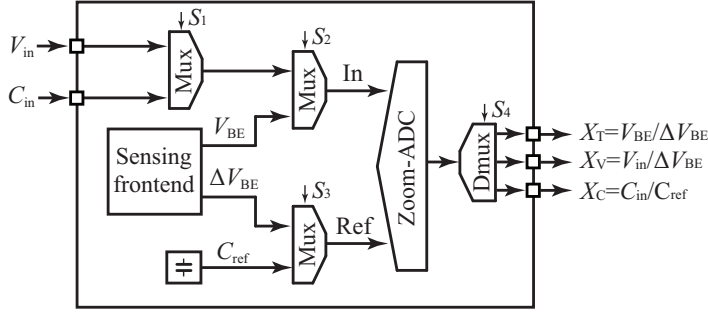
$S_1$

$V_{\text{in}}$

$C_{\text{in}}$

Mux

$S_2$

Mux

In

$V_{\text{BE}}$

Sensing frontend

$\Delta V_{\text{BE}}$

$S_3$

Mux

Ref

$C_{\text{ref}}$

Zoom-ADC

$S_4$

Dmux

$X_{\text{T}}=V_{\text{BE}}/\Delta V_{\text{BE}}$

$X_{\text{V}}=V_{\text{in}}/\Delta V_{\text{BE}}$

$X_{\text{C}}=C_{\text{in}}/\text{C}_{\text{ref}}$